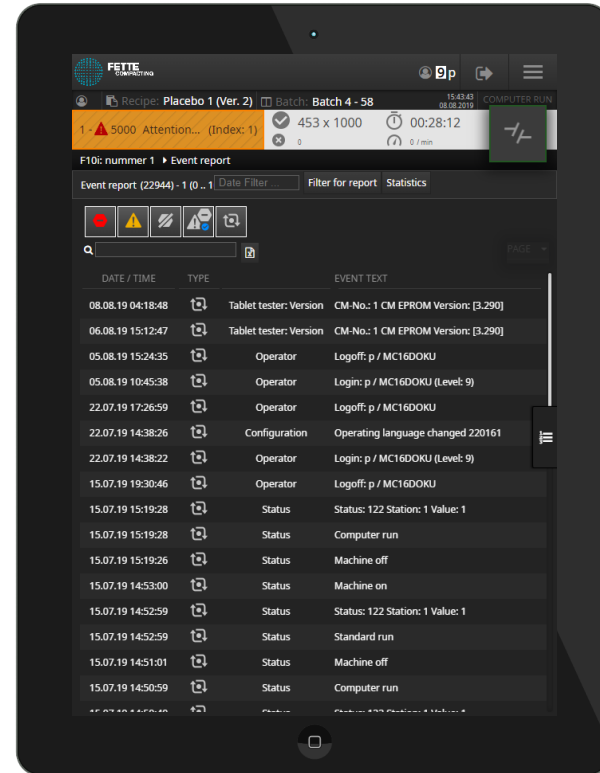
FETTE COMPACTING

9 p

Recipe: Placebo 1 (Ver. 2) Batch: Batch 4 - 58 15:43:43 08.08.2019 COMPUTER RUN

1 - 5000 Attention... (Index: 1) 453 x 1000 00:28:12
0 0 / min

F10i: nummer 1 ▸ Event report

Event report (22944) - 1 (0 .. 1 Date Filter... Filter for report Statistics

PAGE

| DATE / TIME | TYPE | | EVENT TEXT |
|---|---|---|---|
| 08.08.19 04:18:48 | | Tablet tester: Version | CM-No.: 1 CM EPROM Version: [3.290] |
| 06.08.19 15:12:47 | | Tablet tester: Version | CM-No.: 1 CM EPROM Version: [3.290] |
| 05.08.19 15:24:35 | | Operator | Logoff: p / MC16DOKU |
| 05.08.19 10:45:38 | | Operator | Login: p / MC16DOKU (Level: 9) |
| 22.07.19 17:26:59 | | Operator | Logoff: p / MC16DOKU |
| 22.07.19 14:38:26 | | Configuration | Operating language changed 220161 |
| 22.07.19 14:38:22 | | Operator | Login: p / MC16DOKU (Level: 9) |
| 15.07.19 19:30:46 | | Operator | Logoff: p / MC16DOKU |
| 15.07.19 15:19:28 | | Status | Status: 122 Station: 1 Value: 1 |
| 15.07.19 15:19:28 | | Status | Computer run |
| 15.07.19 15:19:26 | | Status | Machine off |
| 15.07.19 14:53:00 | | Status | Machine on |
| 15.07.19 14:52:59 | | Status | Status: 122 Station: 1 Value: 1 |
| 15.07.19 14:52:59 | | Status | Standard run |
| 15.07.19 14:51:01 | | Status | Machine off |
| 15.07.19 14:50:59 | | Status | Computer run |
| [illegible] | | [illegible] | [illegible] |